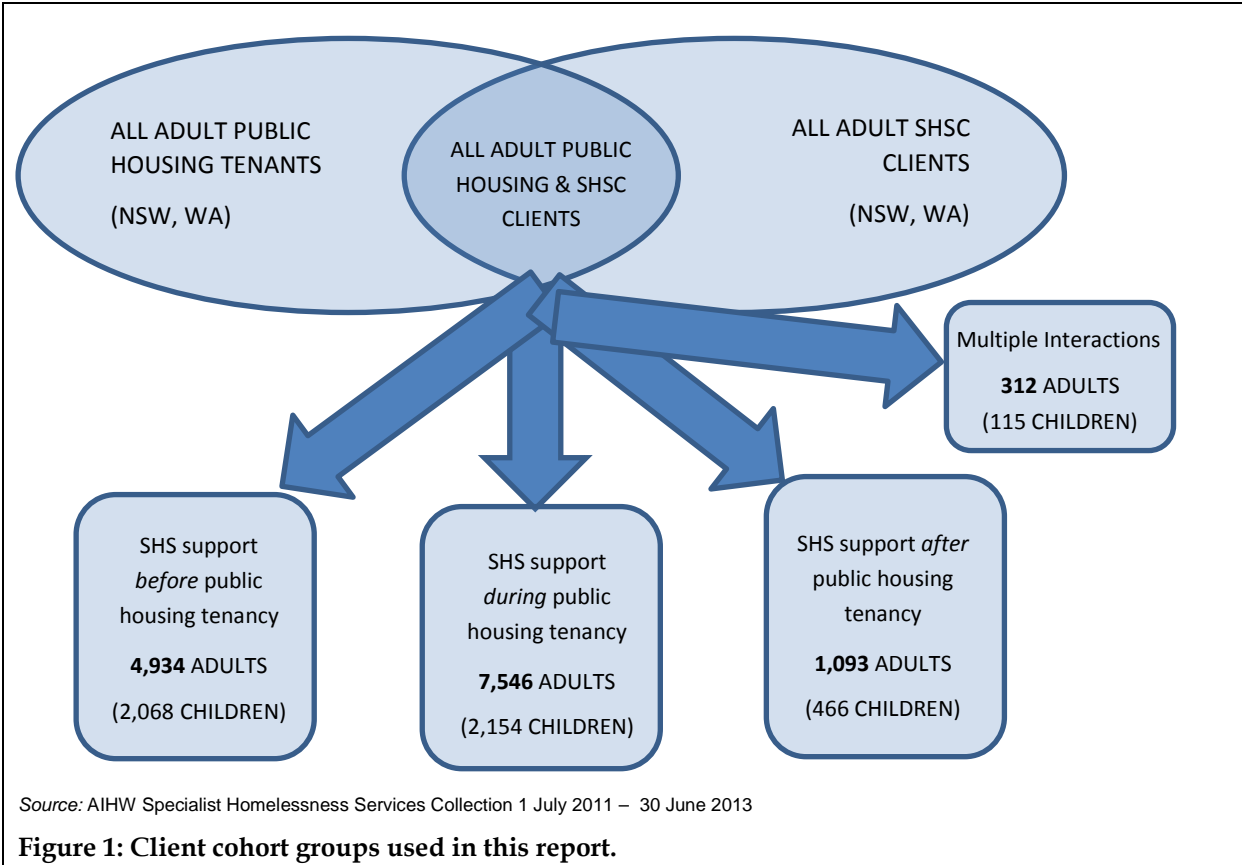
ALL ADULT PUBLIC HOUSING TENANTS

(NSW, WA)

ALL ADULT PUBLIC HOUSING & SHSC CLIENTS

ALL ADULT SHSC CLIENTS

(NSW, WA)

Multiple Interactions

**312** ADULTS

(115 CHILDREN)

SHS support *before* public housing tenancy

**4,934** ADULTS

(2,068 CHILDREN)

SHS support *during* public housing tenancy

**7,546** ADULTS

(2,154 CHILDREN)

SHS support *after* public housing tenancy

**1,093** ADULTS

(466 CHILDREN)

*Source:* AIHW Specialist Homelessness Services Collection 1 July 2011 – 30 June 2013

**Figure 1: Client cohort groups used in this report.**